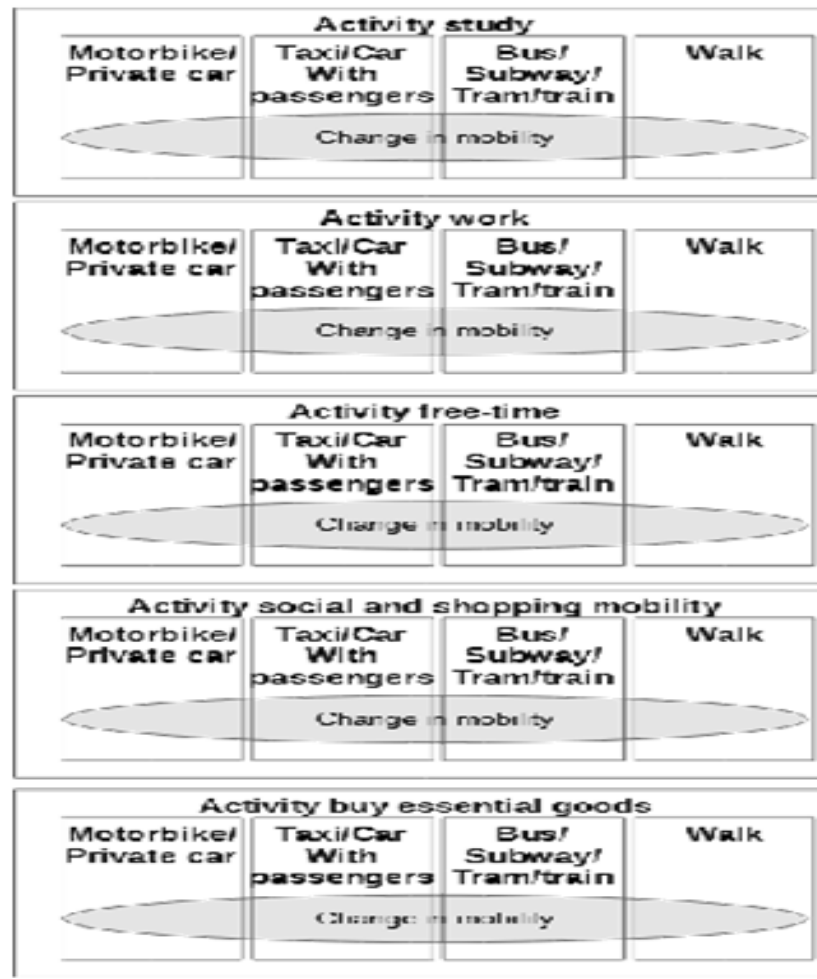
Activity study

Motorbike/ Private car

Taxi/Car With passengers

Bus/ Subway/ Tram/train

Walk

Change in mobility

Activity work

Motorbike/ Private car

Taxi/Car With passengers

Bus/ Subway/ Tram/train

Walk

Change in mobility

Activity free-time

Motorbike/ Private car

Taxi/Car With passengers

Bus/ Subway/ Tram/train

Walk

Change in mobility

Activity social and shopping mobility

Motorbike/ Private car

Taxi/Car With passengers

Bus/ Subway/ Tram/train

Walk

Change in mobility

Activity buy essential goods

Motorbike/ Private car

Taxi/Car With passengers

Bus/ Subway/ Tram/train

Walk

Change in mobility